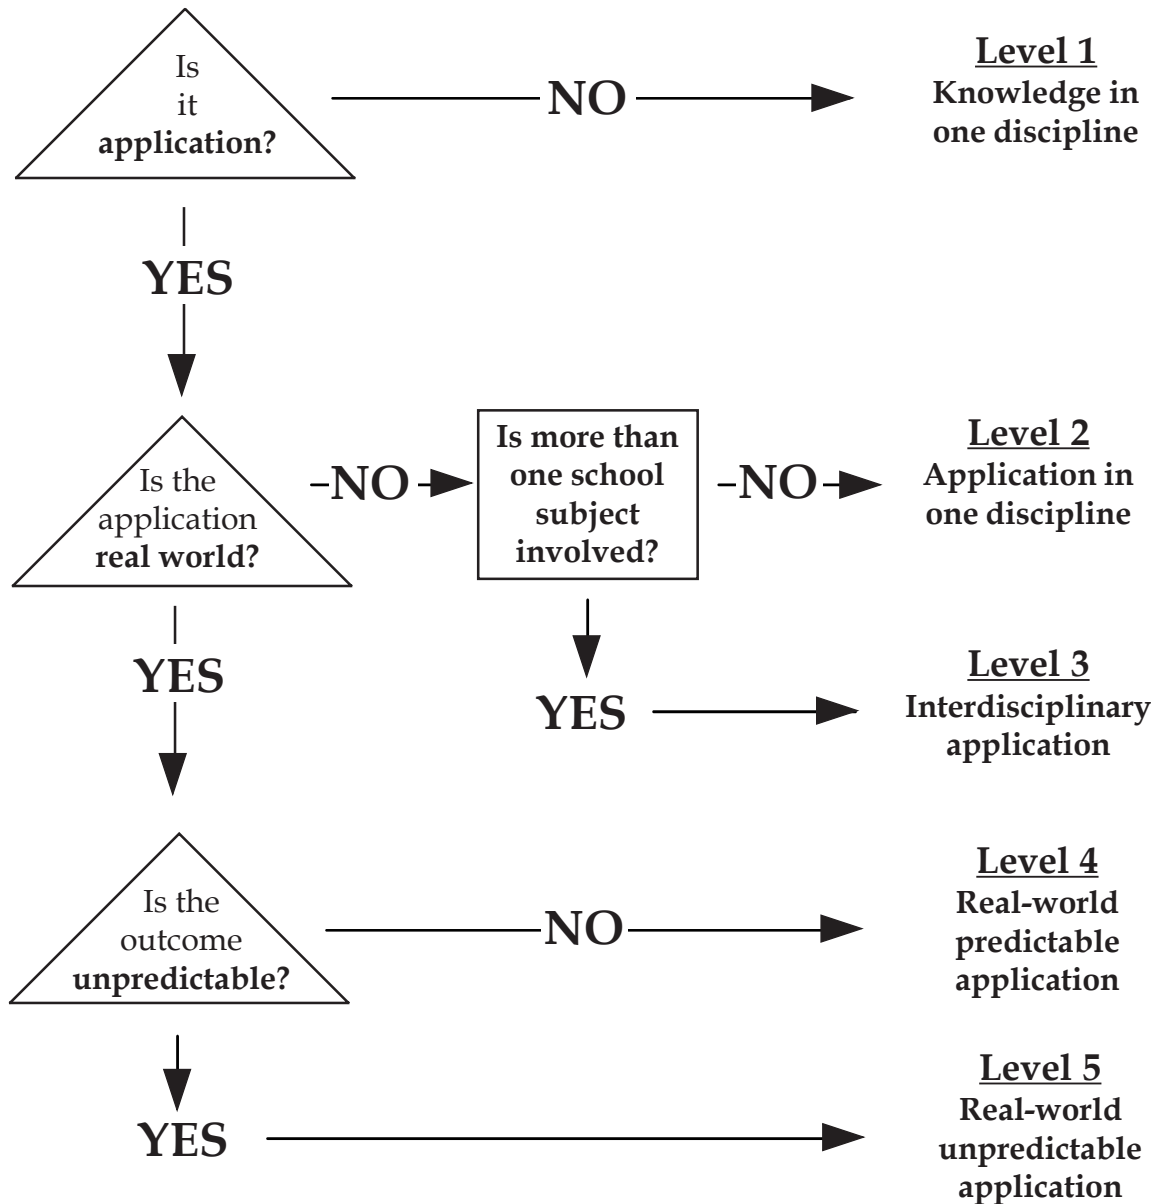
Is it application?

NO

Level 1
Knowledge in one discipline

YES

Is the application real world?

NO

Is more than one school subject involved?

NO

Level 2
Application in one discipline

YES

YES

Level 3
Interdisciplinary application

Is the outcome unpredictable?

NO

Level 4
Real-world predictable application

YES

Level 5
Real-world unpredictable application